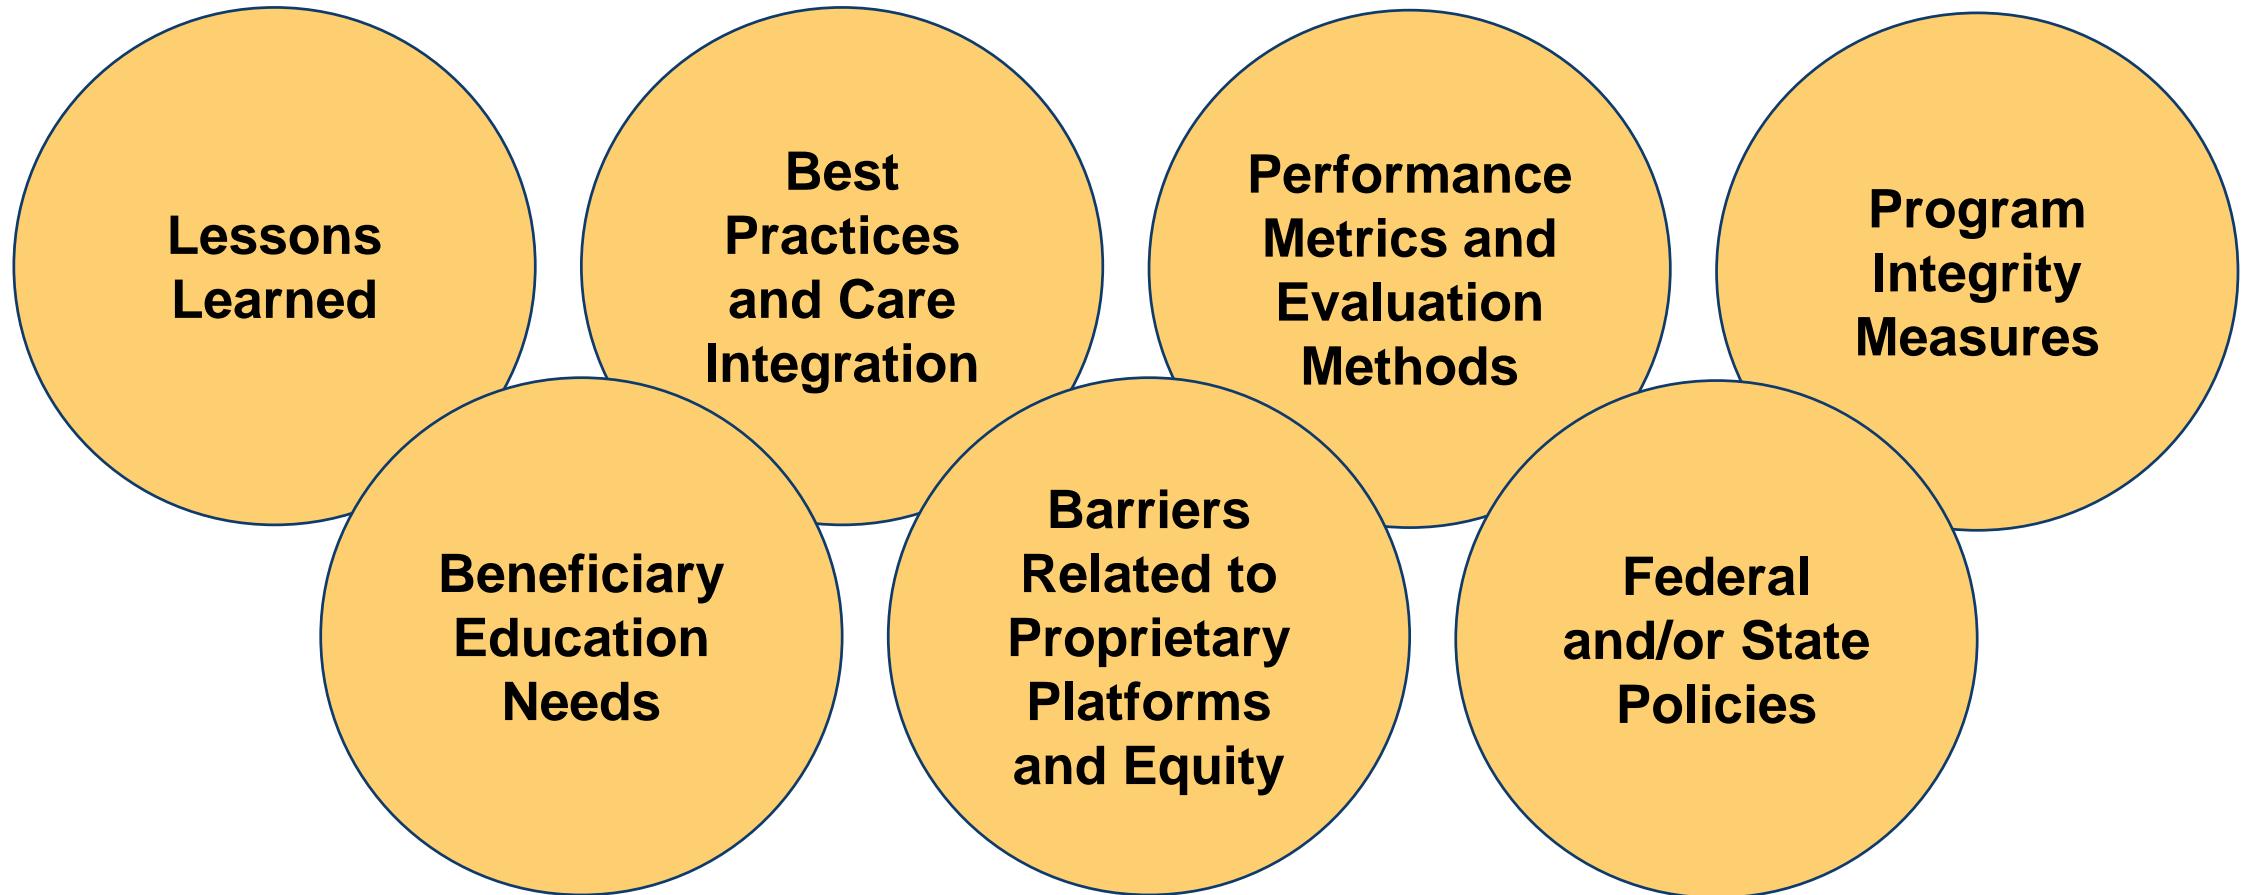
Lessons Learned

Best Practices and Care Integration

Performance Metrics and Evaluation Methods

Program Integrity Measures

Beneficiary Education Needs

Barriers Related to Proprietary Platforms and Equity

Federal and/or State Policies